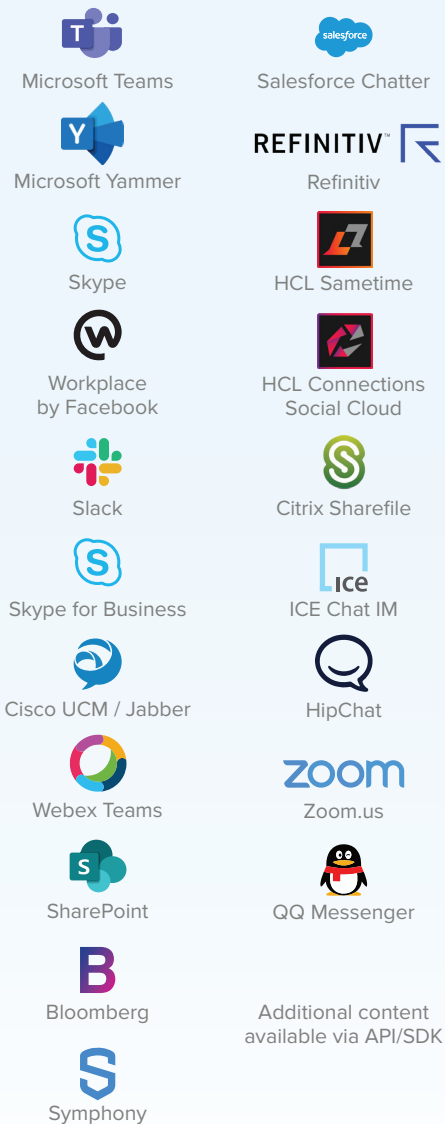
Microsoft Teams

salesforce

Salesforce Chatter

Microsoft Yammer

REFINITIV™

Refinitiv

Skype

HCL Sametime

Workplace by Facebook

HCL Connections Social Cloud

Slack

Citrix Sharefile

Skype for Business

ICE

ICE Chat IM

Cisco UCM / Jabber

HipChat

Webex Teams

zoom

Zoom.us

SharePoint

QQ Messenger

Bloomberg

Additional content available via API/SDK

Symphony